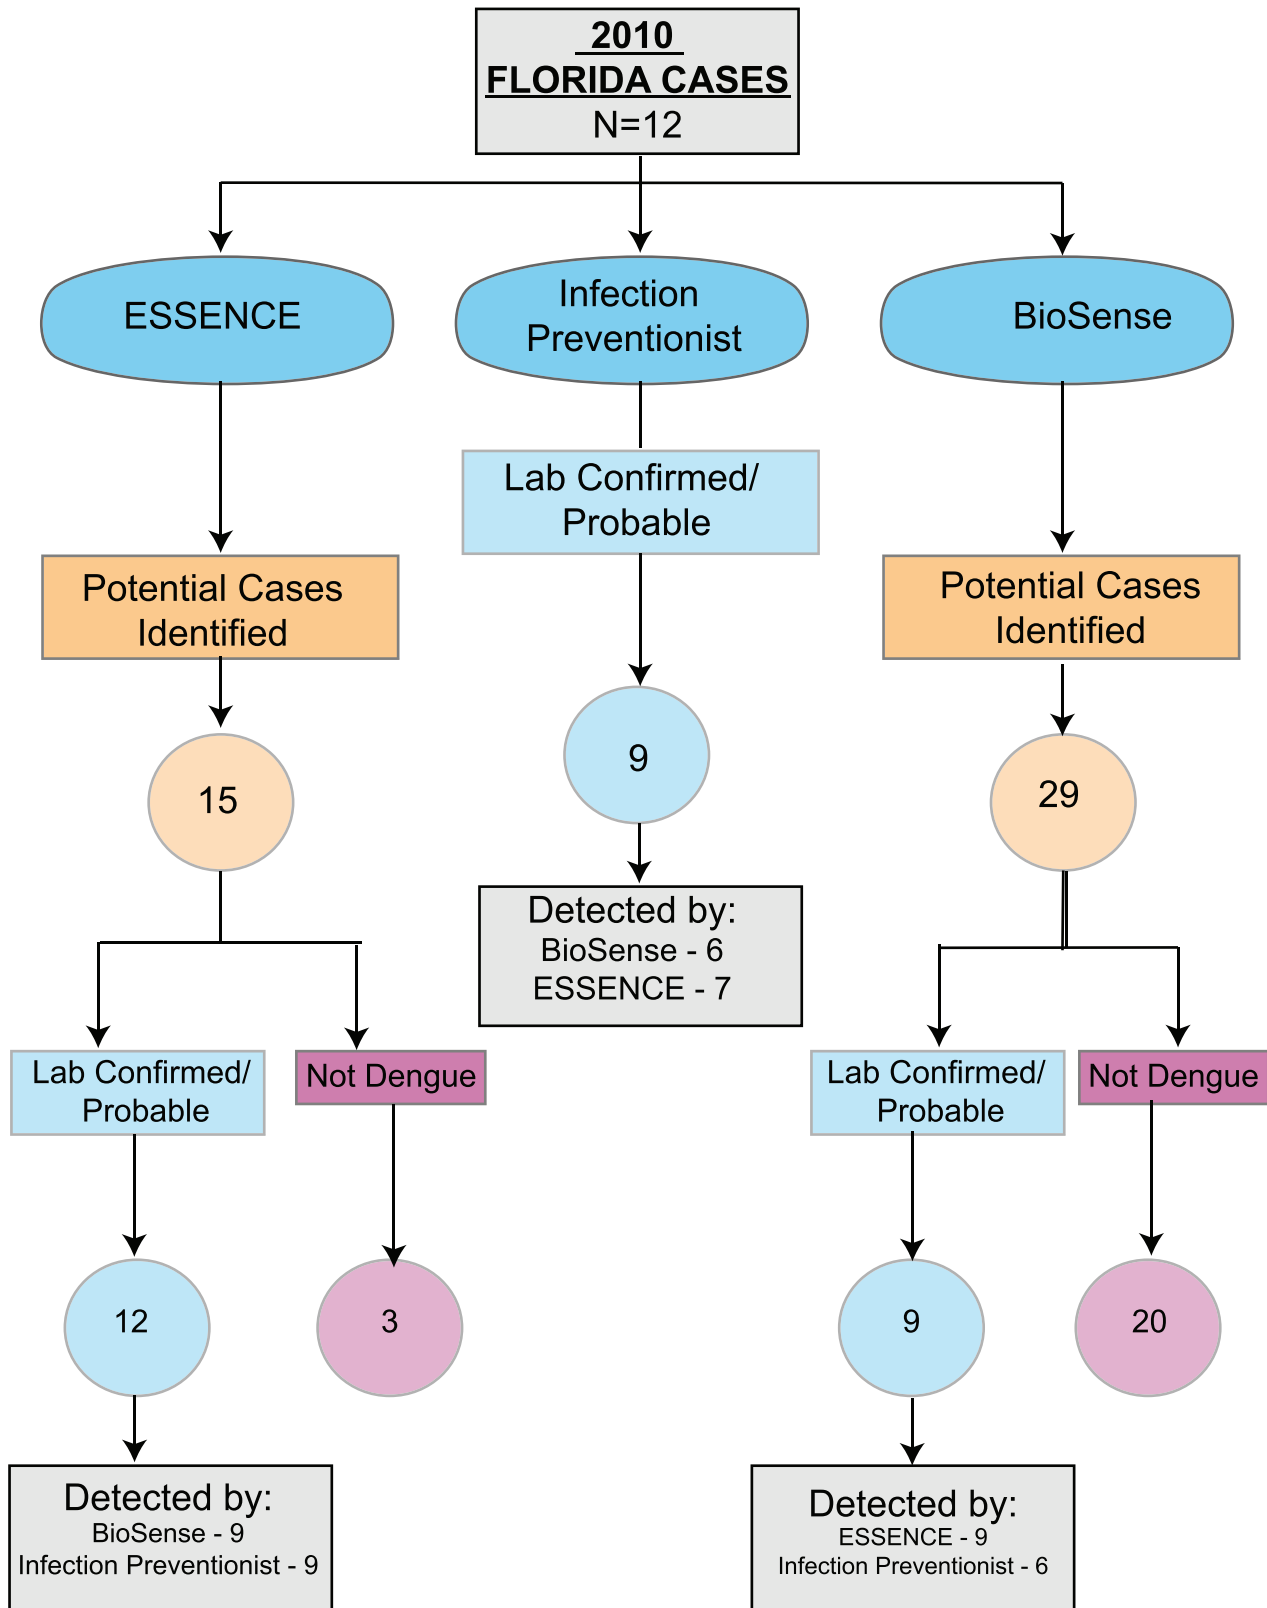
2010
FLORIDA CASES
N=12

ESSENCE

Infection Preventionist

BioSense

Lab Confirmed/ Probable

Potential Cases Identified

Potential Cases Identified

15

9

29

Detected by:
BioSense - 6
ESSENCE - 7

Lab Confirmed/ Probable

Not Dengue

Lab Confirmed/ Probable

Not Dengue

12

3

9

20

Detected by:
BioSense - 9
Infection Preventionist - 9

Detected by:
ESSENCE - 9
Infection Preventionist - 6